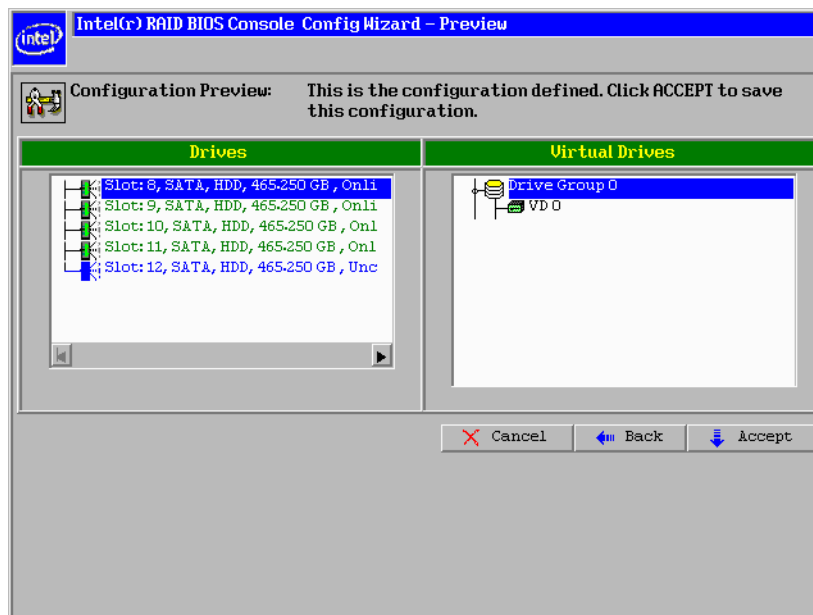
intel

Intel(r) RAID BIOS Console Config Wizard - Preview

Configuration Preview: This is the configuration defined. Click ACCEPT to save this configuration.

Drives

Slot: 8, SATA, HDD, 465.250 GB, Onli
Slot: 9, SATA, HDD, 465.250 GB, Onli
Slot: 10, SATA, HDD, 465.250 GB, Onl
Slot: 11, SATA, HDD, 465.250 GB, Onl
Slot: 12, SATA, HDD, 465.250 GB, Unc

Virtual Drives

Drive Group 0
VD 0

Cancel
Back
Accept